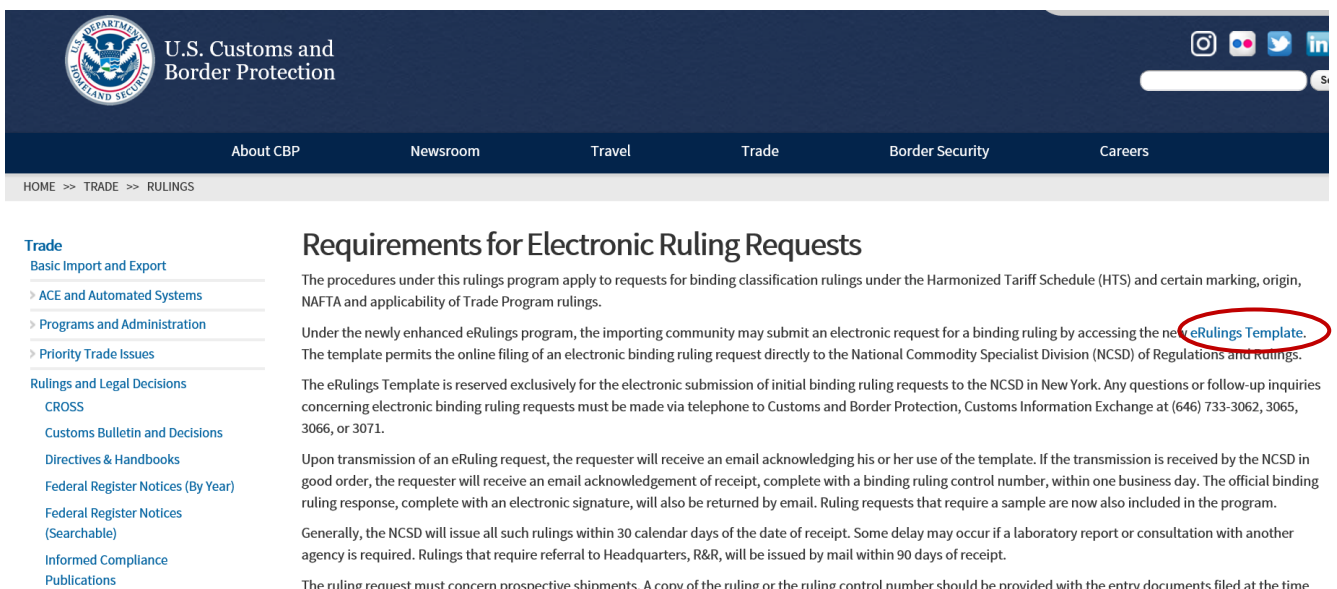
U.S. Customs and Border Protection

DEPARTMENT OF HOMELAND SECURITY

Se

About CBP Newsroom Travel Trade Border Security Careers

HOME >> TRADE >> RULINGS

Trade
Basic Import and Export
ACE and Automated Systems
Programs and Administration
Priority Trade Issues
Rulings and Legal Decisions
CROSS
Customs Bulletin and Decisions
Directives & Handbooks
Federal Register Notices (By Year)
Federal Register Notices (Searchable)
Informed Compliance Publications

Requirements for Electronic Ruling Requests

The procedures under this rulings program apply to requests for binding classification rulings under the Harmonized Tariff Schedule (HTS) and certain marking, origin, NAFTA and applicability of Trade Program rulings.

Under the newly enhanced eRulings program, the importing community may submit an electronic request for a binding ruling by accessing the new eRulings Template. The template permits the online filing of an electronic binding ruling request directly to the National Commodity Specialist Division (NCSD) of Regulations and Rulings.

The eRulings Template is reserved exclusively for the electronic submission of initial binding ruling requests to the NCSD in New York. Any questions or follow-up inquiries concerning electronic binding ruling requests must be made via telephone to Customs and Border Protection, Customs Information Exchange at (646) 733-3062, 3065, 3066, or 3071.

Upon transmission of an eRuling request, the requester will receive an email acknowledging his or her use of the template. If the transmission is received by the NCSD in good order, the requester will receive an email acknowledgement of receipt, complete with a binding ruling control number, within one business day. The official binding ruling response, complete with an electronic signature, will also be returned by email. Ruling requests that require a sample are now also included in the program.

Generally, the NCSD will issue all such rulings within 30 calendar days of the date of receipt. Some delay may occur if a laboratory report or consultation with another agency is required. Rulings that require referral to Headquarters, R&R, will be issued by mail within 90 days of receipt.

The ruling request must concern prospective shipments. A copy of the ruling or the ruling control number should be provided with the entry documents filed at the time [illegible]